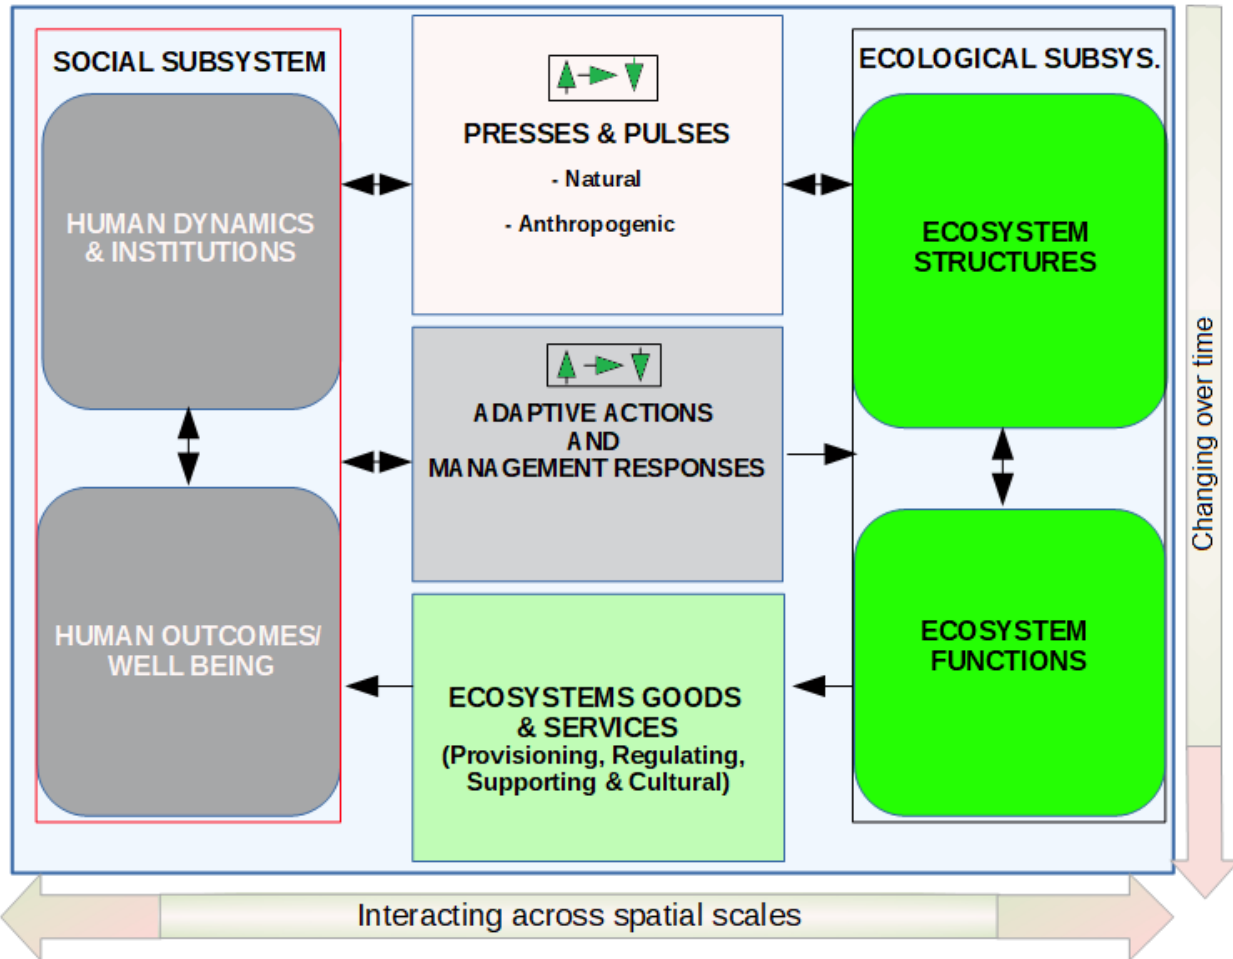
SOCIAL SUBSYSTEM

HUMAN DYNAMICS & INSTITUTIONS

HUMAN OUTCOMES/ WELL BEING

PRESSES & PULSES

- Natural

- Anthropogenic

ADAPTIVE ACTIONS AND MANAGEMENT RESPONSES

ECOSYSTEMS GOODS & SERVICES (Provisioning, Regulating, Supporting & Cultural)

ECOLOGICAL SUBSYS.

ECOSYSTEM STRUCTURES

ECOSYSTEM FUNCTIONS

Changing over time

Interacting across spatial scales